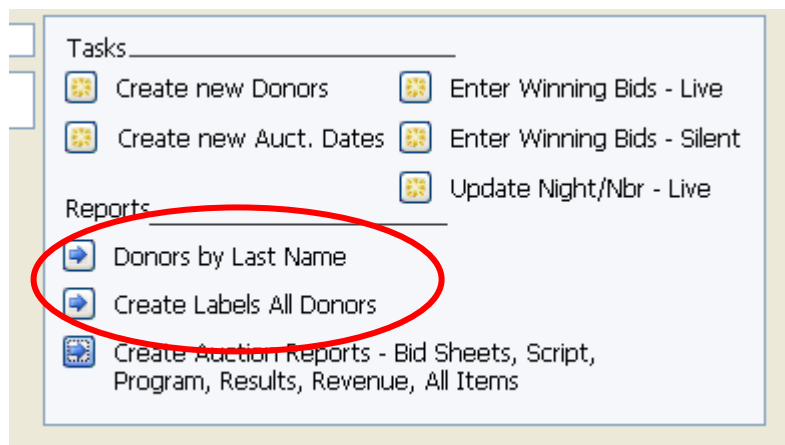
Tasks

Create new Donors

Create new Auct. Dates

Enter Winning Bids - Live

Enter Winning Bids - Silent

Update Night/Nbr - Live

Reports

Donors by Last Name

Create Labels All Donors

Create Auction Reports - Bid Sheets, Script, Program, Results, Revenue, All Items